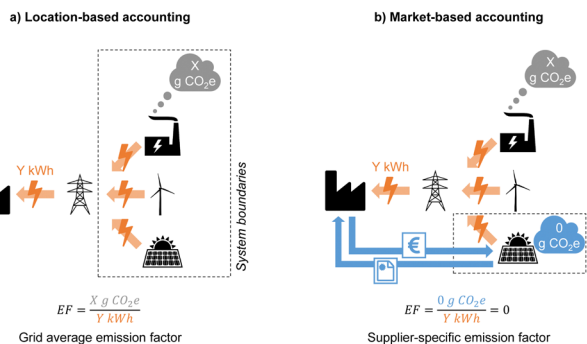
a) Location-based accounting

X
g $CO_2e$

Y kWh

System boundaries

$EF = \frac{X\ g\ CO_2e}{Y\ kWh}$

Grid average emission factor

b) Market-based accounting

X
g $CO_2e$

Y kWh

€

0
g $CO_2e$

$EF = \frac{0\ g\ CO_2e}{Y\ kWh} = 0$

Supplier-specific emission factor